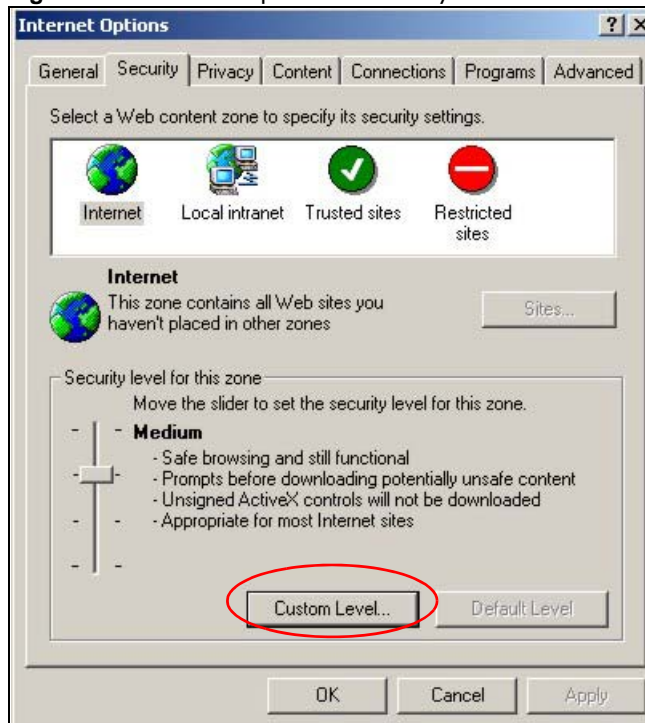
Internet Options

? X

General | Security | Privacy | Content | Connections | Programs | Advanced

Select a Web content zone to specify its security settings.

Internet | Local intranet | Trusted sites | Restricted sites

Internet
This zone contains all Web sites you haven't placed in other zones

Sites...

Security level for this zone
Move the slider to set the security level for this zone.

Medium
- Safe browsing and still functional
- Prompts before downloading potentially unsafe content
- Unsigned ActiveX controls will not be downloaded
- Appropriate for most Internet sites

Custom Level... | Default Level

OK | Cancel | Apply